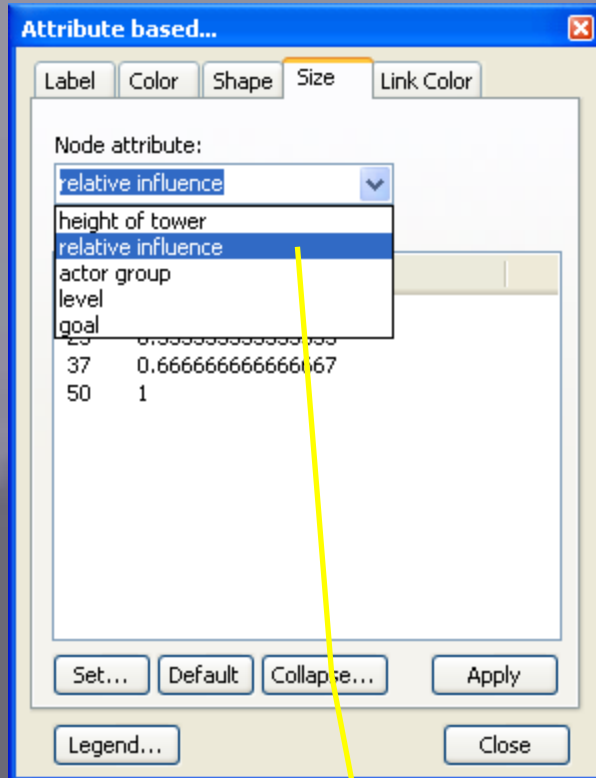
Attribute based...

Label | Color | Shape | Size | Link Color

Node attribute:

relative influence

height of tower
relative influence
actor group
level
goal

25 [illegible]
37 0.666666666666667
50 1

Set... | Default | Collapse... | Apply

Legend... | Close